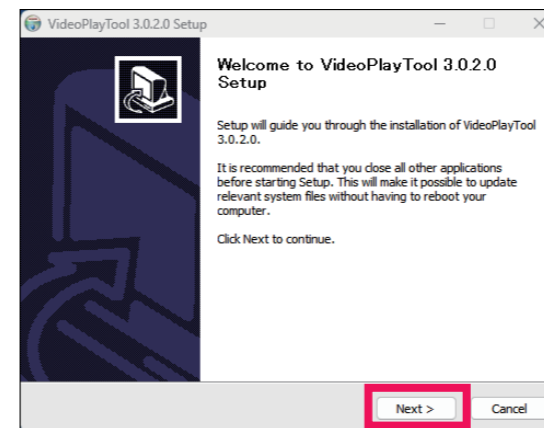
VideoPlayTool 3.0.2.0 Setup

Welcome to VideoPlayTool 3.0.2.0 Setup

Setup will guide you through the installation of VideoPlayTool 3.0.2.0.

It is recommended that you close all other applications before starting Setup. This will make it possible to update relevant system files without having to reboot your computer.

Click Next to continue.

Next >

Cancel